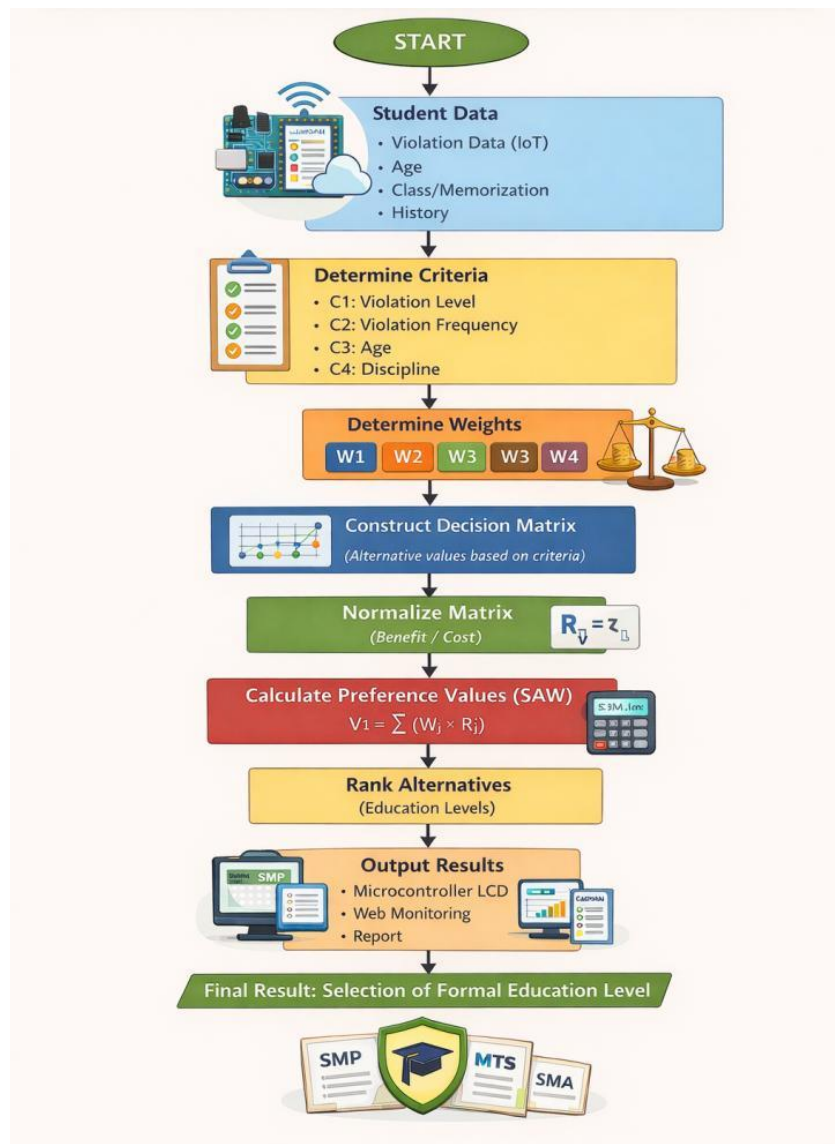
START

Student Data
• Violation Data (IoT)
• Age
• Class/Memorization
• History

Determine Criteria
• C1: Violation Level
• C2: Violation Frequency
• C3: Age
• C4: Discipline

Determine Weights
W1 W2 W3 W3 W4

Construct Decision Matrix
(Alternative values based on criteria)

Normalize Matrix
(Benefit / Cost)
$R_{ij} = z$

Calculate Preference Values (SAW)
$V1 = \sum (W_j \times R_j)$
S3M.lex

Rank Alternatives
(Education Levels)

Output Results
SMP
• Microcontroller LCD
• Web Monitoring
• Report

Final Result: Selection of Formal Education Level

SMP MTS SMA